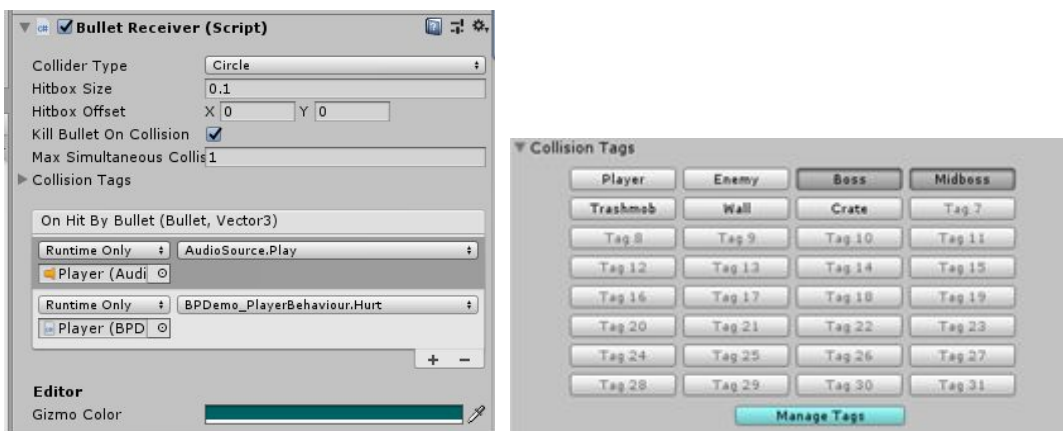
Bullet Receiver (Script)

Collider Type | Circle
Hitbox Size | 0.1
Hitbox Offset | X 0 | Y 0
Kill Bullet On Collision
Max Simultaneous Collis 1
Collision Tags

On Hit By Bullet (Bullet, Vector3)
Runtime Only | AudioSource.Play
Player (Audi
Runtime Only | BPDemo_PlayerBehaviour.Hurt
Player (BPD
+ −

Editor
Gizmo Color

Collision Tags

| | | | |
|---|---|---|---|
| Player | Enemy | Boss | Midboss |
| Trashmob | Wall | Crate | Tag 7 |
| Tag 8 | Tag 9 | Tag 10 | Tag 11 |
| Tag 12 | Tag 13 | Tag 14 | Tag 15 |
| Tag 16 | Tag 17 | Tag 18 | Tag 19 |
| Tag 20 | Tag 21 | Tag 22 | Tag 23 |
| Tag 24 | Tag 25 | Tag 26 | Tag 27 |
| Tag 28 | Tag 29 | Tag 30 | Tag 31 |

Manage Tags